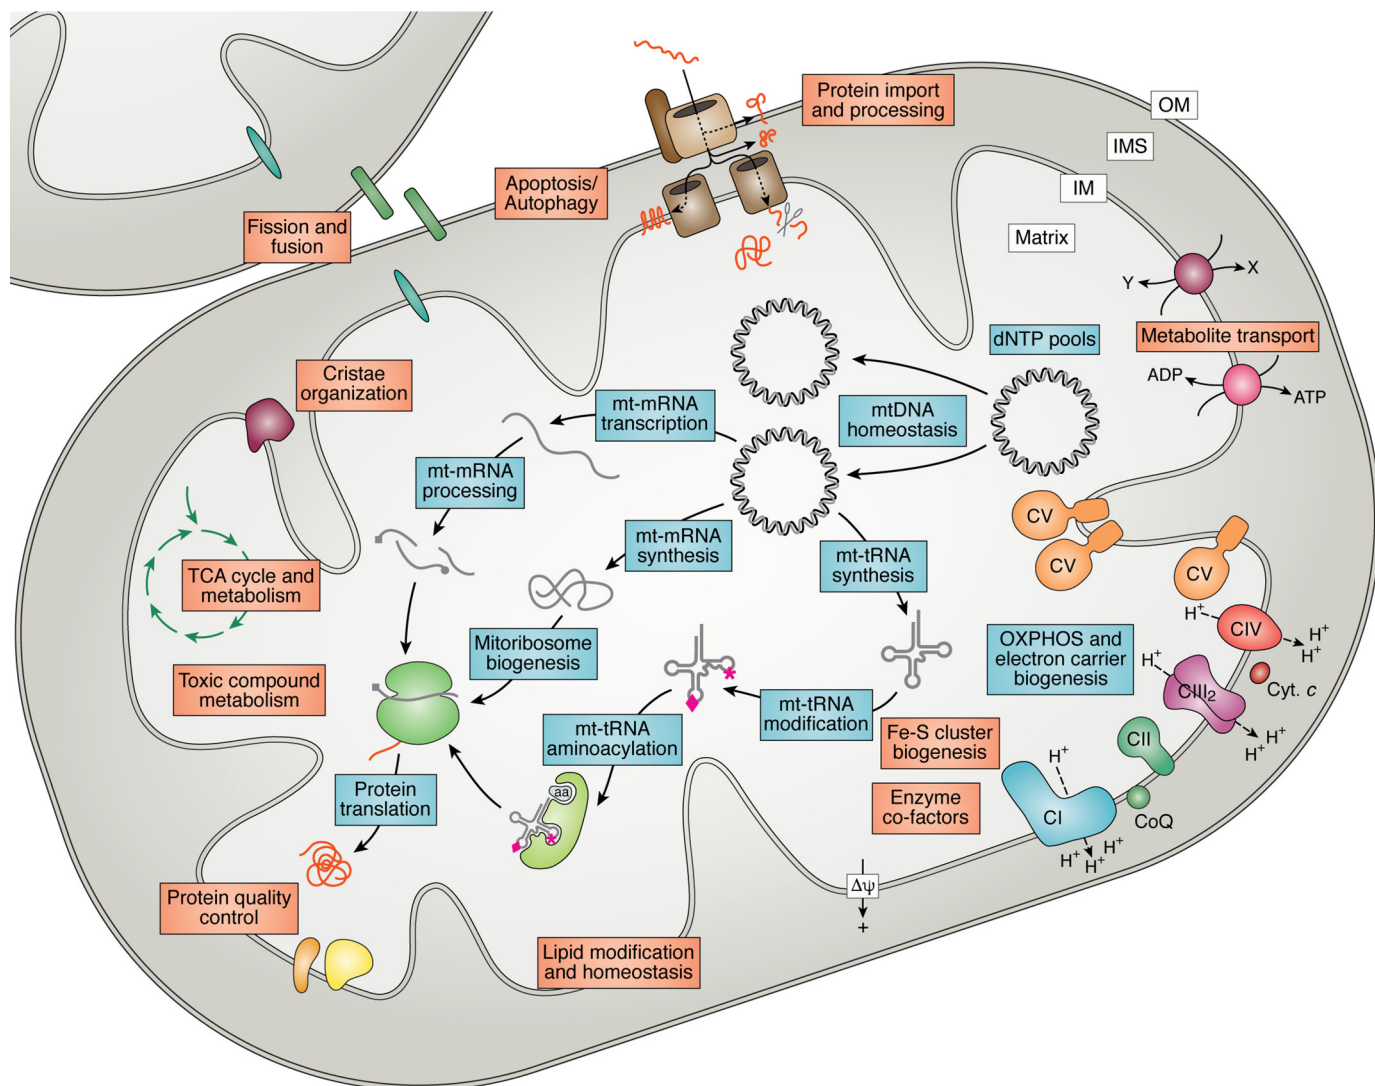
Protein import and processing

OM

IMS

IM

Matrix

Apoptosis/ Autophagy

Fission and fusion

Y

X

Metabolite transport

dNTP pools

ADP

ATP

Cristae organization

mt-mRNA transcription

mtDNA homeostasis

mt-mRNA processing

mt-mRNA synthesis

mt-tRNA synthesis

CV

CV

CV

TCA cycle and metabolism

Mitoribosome biogenesis

OXPHOS and electron carrier biogenesis

$H^+$

CIV

$H^+$

$H^+$

$H^+$

$CIII_2$

Cyt. c

Toxic compound metabolism

mt-tRNA modification

Fe-S cluster biogenesis

$H^+$

$H^+$

mt-tRNA aminoacylation

CII

$H^+$

aa

Protein translation

Enzyme co-factors

CI

CoQ

$H^+$

$H^+$

$H^+$

Δψ

+

Protein quality control

Lipid modification and homeostasis